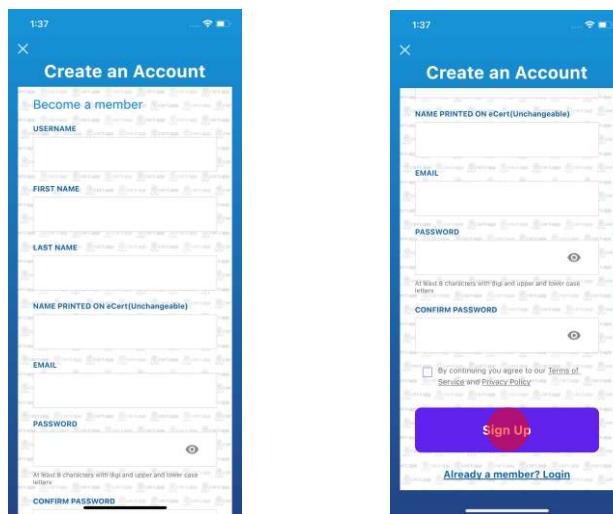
1:37

×

Create an Account

Become a member

USERNAME

FIRST NAME

LAST NAME

NAME PRINTED ON eCert(Unchangeable)

EMAIL

PASSWORD

At least 8 characters with digi and upper and lower case letters

CONFIRM PASSWORD

1:37

×

Create an Account

NAME PRINTED ON eCert(Unchangeable)

EMAIL

PASSWORD

At least 8 characters with digi and upper and lower case letters

CONFIRM PASSWORD

By continuing you agree to our Terms of Service and Privacy Policy

Sign Up

Already a member? Login